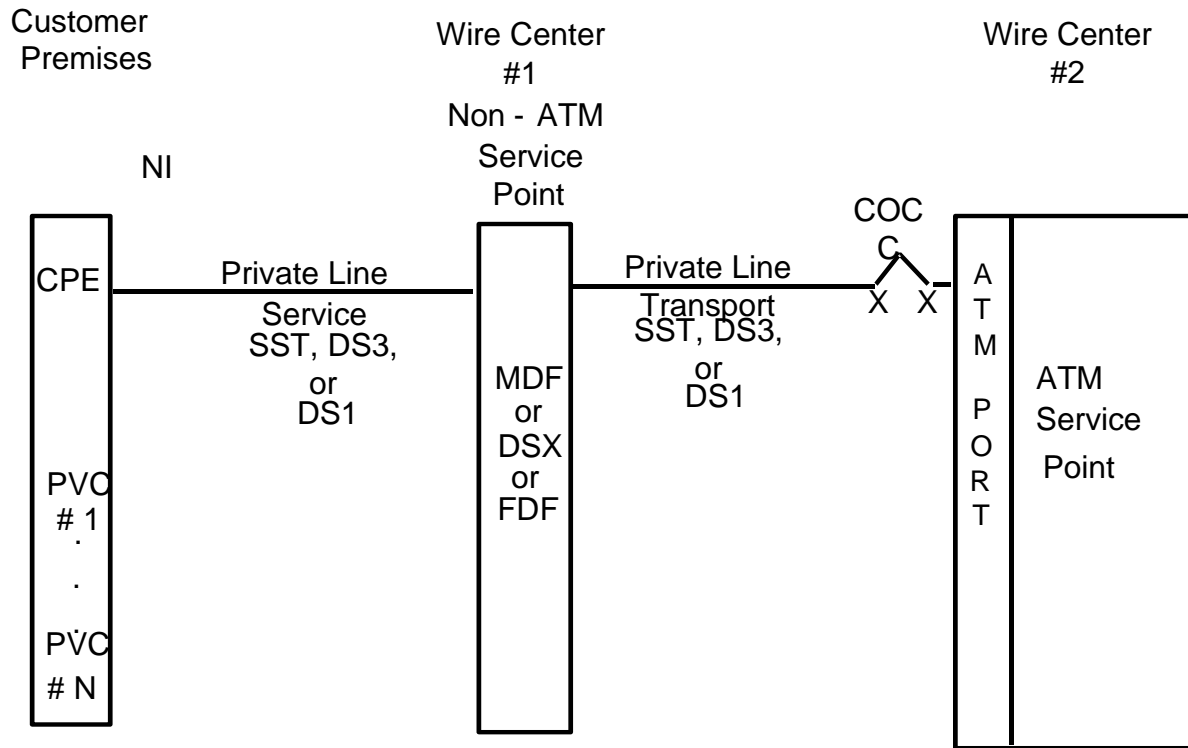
Customer Premises

Wire Center #1 Non - ATM Service Point

Wire Center #2

NI

COC C

CPE

Private Line Service SST, DS3, or DS1

MDF or DSX or FDF

Private Line Transport SST, DS3, or DS1

X X

A T M P O R T

ATM Service Point

PVC # 1
.
.
.
PVC # N